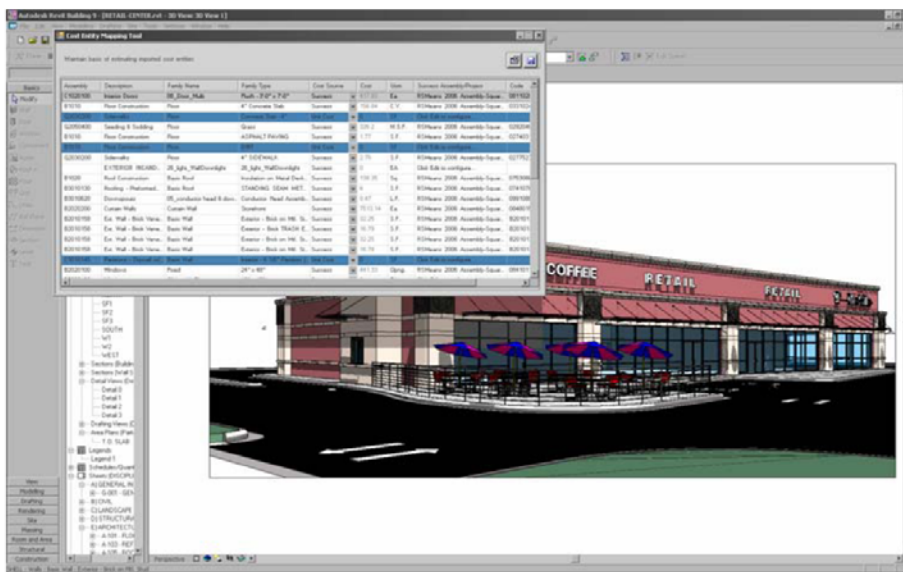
Autodesk Revit Building 9 - [RETAIL-CENTER.rvt - 3D View: 3D View 1]

Cost Entity Mapping Tool

Maintain basis of estimating imported cost entities

| Assembly | Description | Family Name | Family Type | Cost Source | Cost | Unit | Success Assembly/Project | Code |
|---|---|---|---|---|---|---|---|---|
| C1020100 | Interior Doors | 08_Door_Flush | Flush - 3'-0" x 7'-0" | Success | | Ea | RSMeans 2006 Assembly-Square... | |
| B1010 | Floor Construction | Floor | 4" Concrete Slab | Success | | C.Y. | RSMeans 2006 Assembly-Square... | |
| | Sidewalks | Floor | | | | | Click Edit to configure... | |
| G2050400 | Seeding & Sodding | Floor | Grass | Success | | M.S.F. | RSMeans 2006 Assembly-Square... | |
| B1010 | Floor Construction | Floor | ASPHALT PAVING | Success | | S.F. | RSMeans 2006 Assembly-Square... | |
| | Floor Construction | Floor | | | | | Click Edit to configure... | |
| G2030200 | Sidewalks | Floor | 4" SIDEWALK | Success | | S.F. | RSMeans 2006 Assembly-Square... | |
| | EXTERIOR INCAND... | 28_light_WallDownlight | 28_light_WallDownlight | Success | | EA | Click Edit to configure... | |
| B1020 | Roof Construction | Basic Roof | Insulation on Metal Deck... | Success | | Sq | RSMeans 2006 Assembly-Square... | |
| B3010130 | Roofing - Preformed... | Basic Roof | STANDING SEAM MET... | Success | | S.F. | RSMeans 2006 Assembly-Square... | |
| B3010620 | Downspouts | 05_conductor head & dow... | Conductor Head Assemb... | Success | | L.F. | RSMeans 2006 Assembly-Square... | |
| B2020200 | Curtain Walls | Curtain Wall | Storefront | Success | | S.F. | RSMeans 2006 Assembly-Square... | |
| B2010158 | Ext. Wall - Brick Vene... | Basic Wall | Exterior - Brick on Mtl. St... | Success | | S.F. | RSMeans 2006 Assembly-Square... | |
| B2010158 | Ext. Wall - Brick Vene... | Basic Wall | Exterior - Brick TRASH E... | Success | | S.F. | RSMeans 2006 Assembly-Square... | |
| B2010158 | Ext. Wall - Brick Vene... | Basic Wall | Exterior - Brick on Mtl. St... | Success | | S.F. | RSMeans 2006 Assembly-Square... | |
| B2010158 | Ext. Wall - Brick Vene... | Basic Wall | Exterior - Brick on Mtl. St... | Success | | S.F. | RSMeans 2006 Assembly-Square... | |
| | Partitions - Drywall... | Basic Wall | Interior - 4 7/8" Partition... | | | | Click Edit to configure... | |
| B2020100 | Windows | Fixed | 24" x 60" | Success | | Opng. | RSMeans 2006 Assembly-Square... | |

Basics
Modify

SF1
SF2
SF3
SOUTH
W1
W2
WEST
Sections (Building)
Sections (Wall S)
Detail Views (D)
Detail 0
Detail 1
Detail 2
Detail 3
Drafting Views (D)
Area Plans (Rent)
T.O. SLAB
Legends
Legend 1
Schedules/Quant
Sheets (DISCIPL)
A-GENERAL
G-001 - GEN
B-CIVIL
C-LANDSCAPE
D-STRUCTURE
E-ARCHITECTURE
A-101 - FLO
A-102 - REF
A-103 - ROO

View
Modelling
Drafting
Rendering
Site
Massing
Room and Area
Structural
Construction

Perspective

COFFEE
RETAIL
RETAIL

Walls : Basic Wall : Exterior - Brick on Mtl. Stud